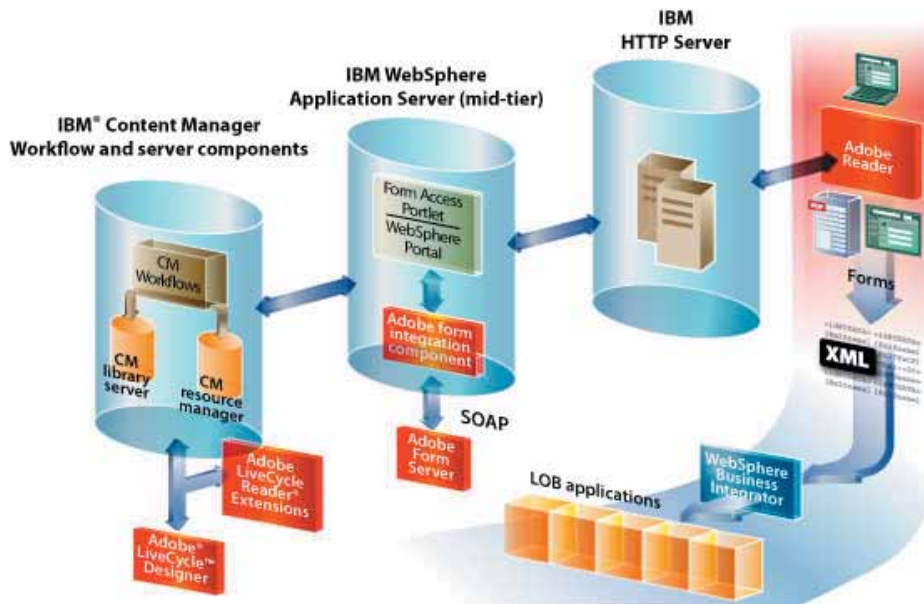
IBM HTTP Server

IBM WebSphere Application Server (mid-tier)

IBM® Content Manager Workflow and server components

Form Access Portlet

WebSphere Portal

CM Workflows

CM library server

CM resource manager

Adobe form integration component

SOAP

Adobe Form Server

Adobe LiveCycle Reader® Extensions

Adobe® LiveCycle™ Designer

Adobe Reader

Forms

XML

WebSphere Business Integrator

LOB applications